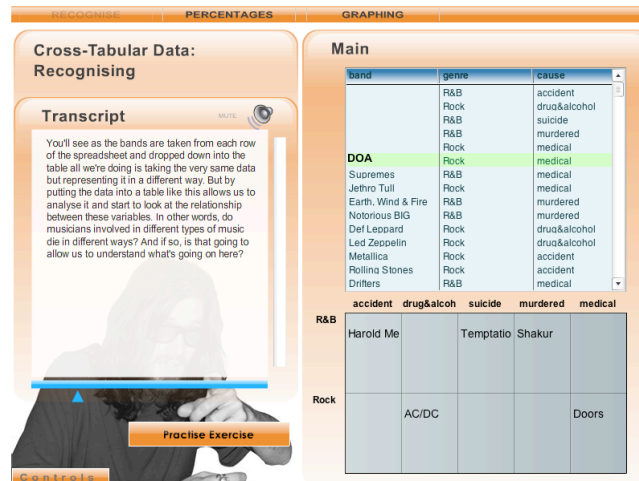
RECOGNISE | PERCENTAGES | GRAPHING

Cross-Tabular Data: Recognising

Transcript

MUTE

You'll see as the bands are taken from each row of the spreadsheet and dropped down into the table all we're doing is taking the very same data but representing it in a different way. By putting the data into a table like this allows us to analyse it and start to look at the relationship between these variables. In other words, do musicians involved in different types of music die in different ways? And if so, is that going to allow us to understand what's going on here?

Practise Exercise

Controls

Main

| band | genre | cause |
|---|---|---|
| | R&B | accident |
| | Rock | drug&alcohol |
| | R&B | suicide |
| | R&B | murdered |
| | Rock | medical |
| DOA | Rock | medical |
| Supremes | R&B | medical |
| Jethro Tull | Rock | medical |
| Earth, Wind & Fire | R&B | murdered |
| Notorious BIG | R&B | murdered |
| Def Leppard | Rock | drug&alcohol |
| Led Zeppelin | Rock | drug&alcohol |
| Metallica | Rock | accident |
| Rolling Stones | Rock | accident |
| Drifters | R&B | medical |

| | accident | drug&alcoh | suicide | murdered | medical |
|---|---|---|---|---|---|
| R&B | Harold Me | | Temptatio | Shakur | |
| Rock | | AC/DC | | | Doors |